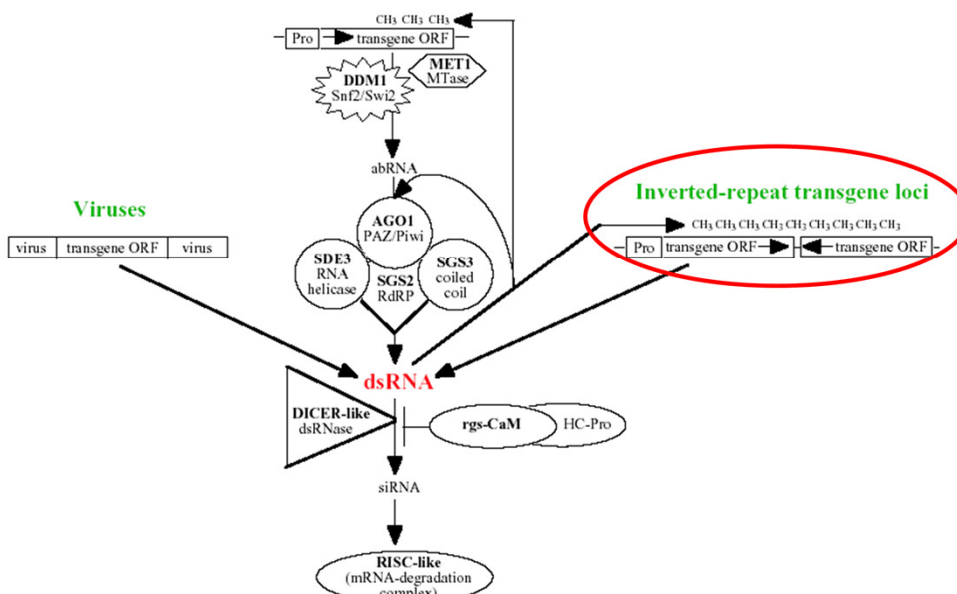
CH3 CH3 CH3

Pro transgene ORF

DDM1
Snf2/Swi2

MET1
MTase

abRNA

Viruses

virus transgene ORF virus

AGO1
PAZ/Piwi

SDE3
RNA
helicase

SGS2
RdRP

SGS3
coiled
coil

Inverted-repeat transgene loci

CH3 CH3 CH3 CH3 CH3 CH3 CH3 CH3 CH3

Pro transgene ORF transgene ORF

dsRNA

DICER-like
dsRNase

rgs-CaM

HC-Pro

siRNA

RISC-like
(mRNA-degradation
complex)